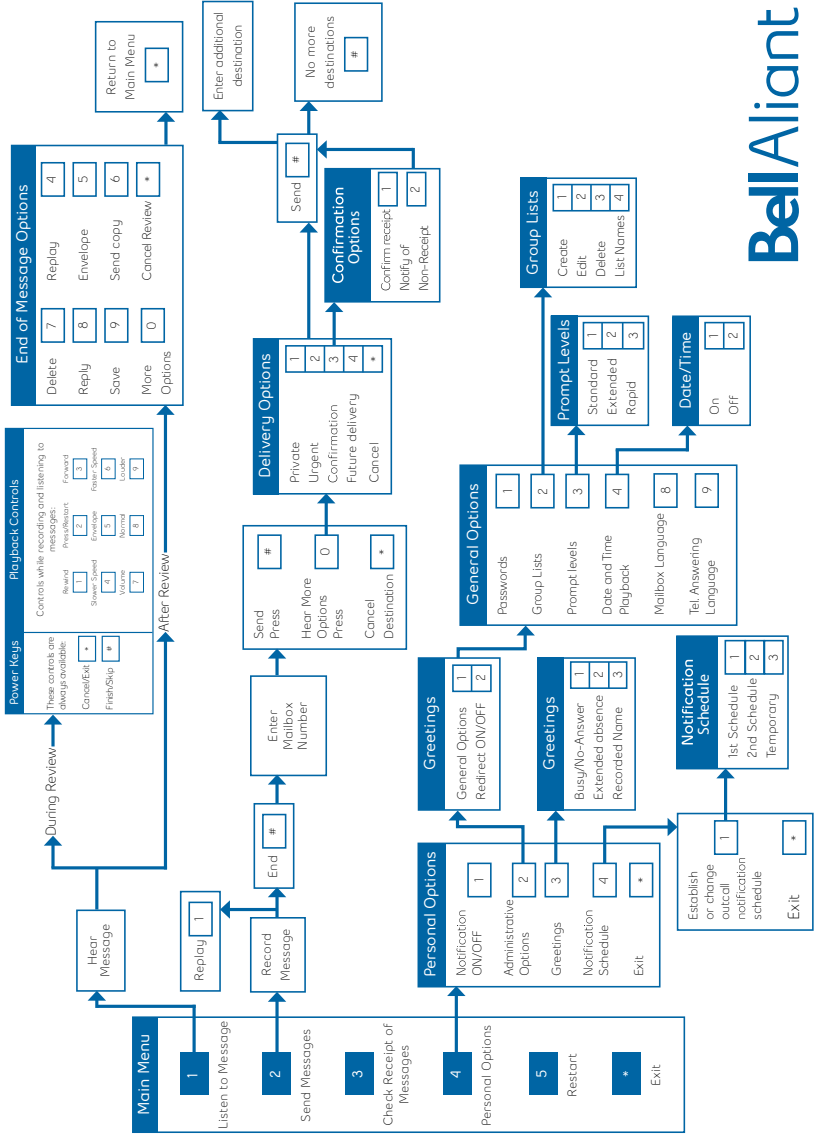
Bell Aliant

Main Menu
1 Listen to Message
2 Send Messages
3 Check Receipt of Messages
4 Personal Options
5 Restart
* Exit

Hear Message
During Review
After Review

Power Keys
These controls are always available.
Cancel/Exit *
Finish/Skip #

Playback Controls
Controls while recording and listening to messages:
Rewind 1
Pause/Restart 2
Forward 3
Slower Speed 4
Envelope 5
Faster Speed 6
Volume 7
Normal 8
Louder 9

End of Message Options
Delete 7
Replay 4
Reply 8
Envelope 5
Save 9
Send copy 6
More Options 0
Cancel Review *

Return to Main Menu *

Replay 1
Record Message
End #
Enter Mailbox Number

Send Press #
Hear More Options Press 0
Cancel Destination *

Delivery Options
Private 1
Urgent 2
Confirmation 3
Future delivery 4
Cancel *

Confirmation Options
Confirm receipt 1
Notify of Non-Receipt 2

Send #

Enter additional destination

No more destinations #

Personal Options
Notification ON/OFF 1
Administrative Options 2
Greetings 3
Notification Schedule 4
Exit *

Greetings
General Options 1
Redirect ON/OFF 2

Greetings
Busy/No-Answer 1
Extended absence 2
Recorded Name 3

Establish or change outcall notification schedule 1
Exit *

Notification Schedule
1st Schedule 1
2nd Schedule 2
Temporary 3

General Options
Passwords 1
Group Lists 2
Prompt levels 3
Date and Time Playback 4
Mailbox Language 8
Tel. Answering Language 9

Prompt Levels
Standard 1
Extended 2
Rapid 3

Group Lists
Create 1
Edit 2
Delete 3
List Names 4

Date/Time
On 1
OFF 2